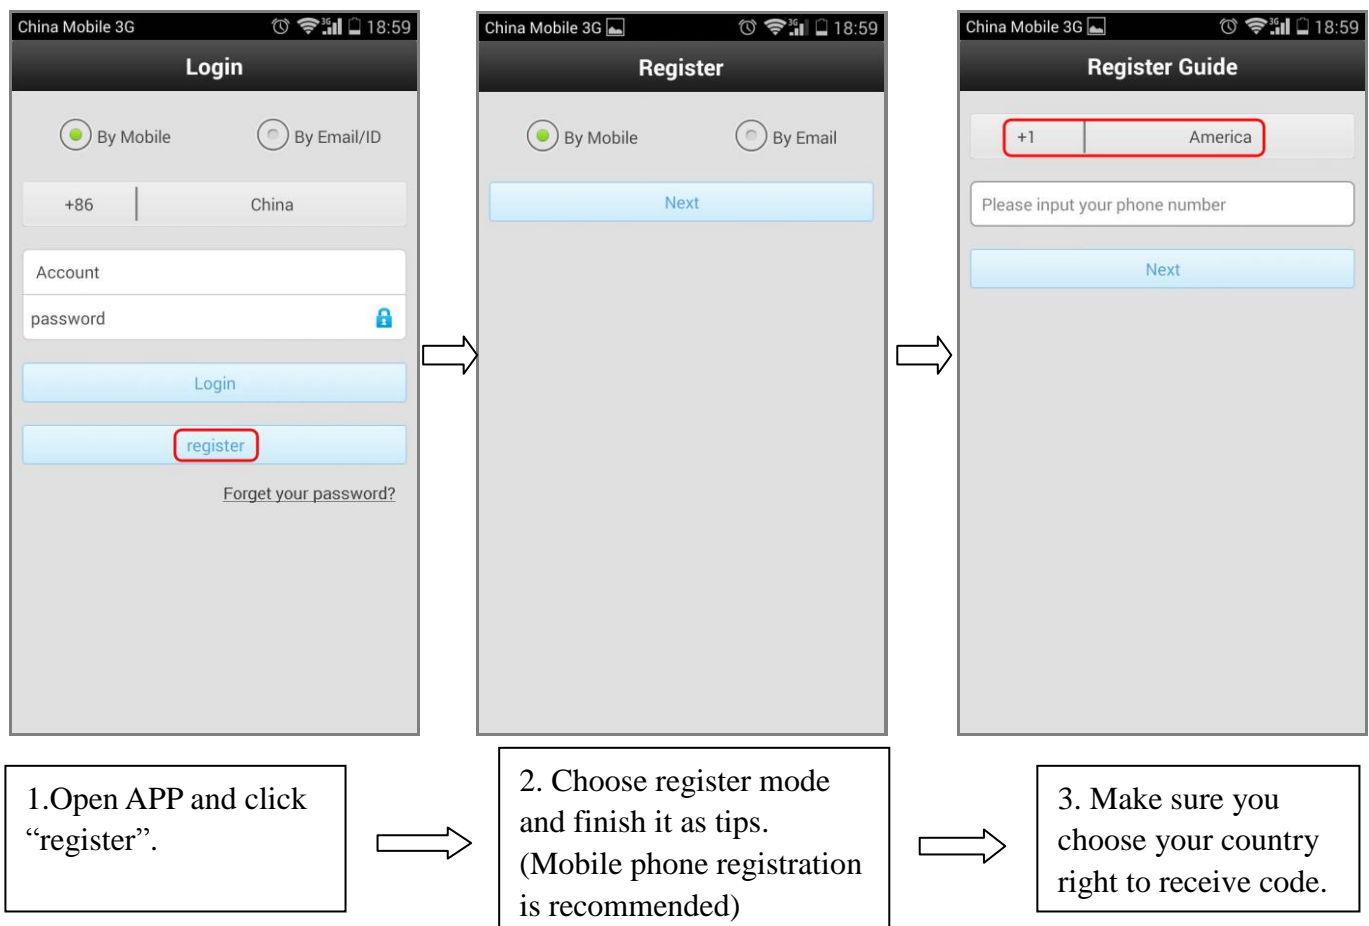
China Mobile 3G 18:59

Login

By Mobile By Email/ID

+86 China

Account

password

Login

register

Forget your password?

China Mobile 3G 18:59

Register

By Mobile By Email

Next

China Mobile 3G 18:59

Register Guide

+1 America

Please input your phone number

Next

1.Open APP and click “register”.

2. Choose register mode and finish it as tips. (Mobile phone registration is recommended)

3. Make sure you choose your country right to receive code.